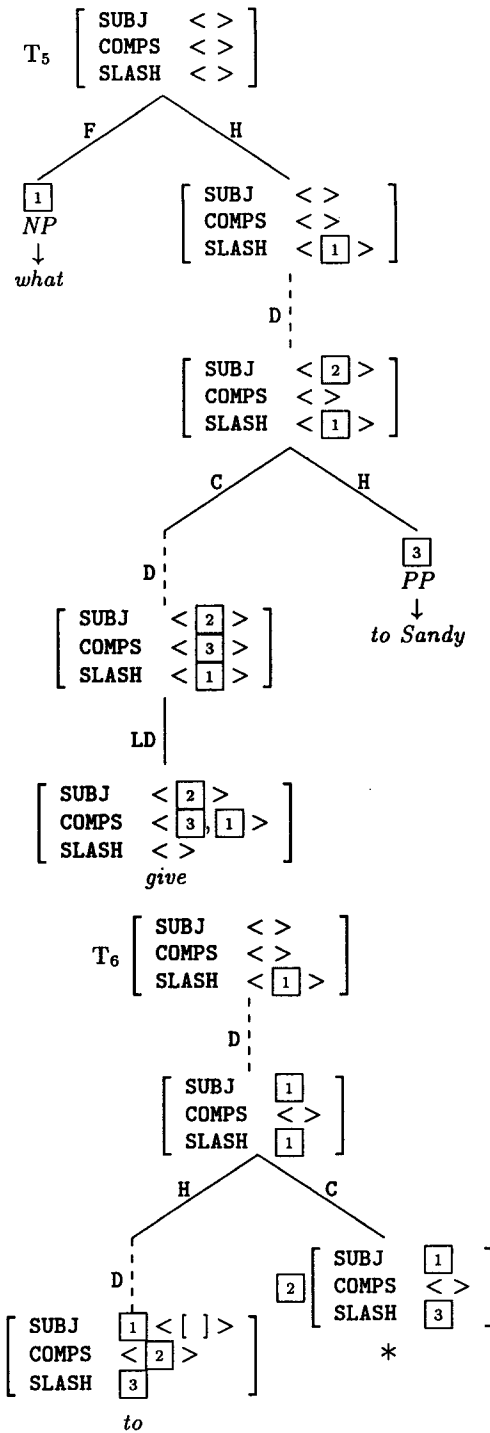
$T_5$
| | |
|---|---|
| SUBJ | < > |
| COMPS | < > |
| SLASH | < > |

F H

1
NP
↓
what

| | |
|---|---|
| SUBJ | < > |
| COMPS | < > |
| SLASH | < 1 > |

D

| | |
|---|---|
| SUBJ | < 2 > |
| COMPS | < > |
| SLASH | < 1 > |

C H

D

3
PP
↓
to Sandy

| | |
|---|---|
| SUBJ | < 2 > |
| COMPS | < 3 > |
| SLASH | < 1 > |

LD

| | |
|---|---|
| SUBJ | < 2 > |
| COMPS | < 3, 1 > |
| SLASH | < > |

give

$T_6$
| | |
|---|---|
| SUBJ | < > |
| COMPS | < > |
| SLASH | < 1 > |

D

| | |
|---|---|
| SUBJ | 1 |
| COMPS | < > |
| SLASH | 1 |

H C

D

2
| | |
|---|---|
| SUBJ | 1 |
| COMPS | < > |
| SLASH | 3 |

*

| | |
|---|---|
| SUBJ | 1 < [ ] > |
| COMPS | < 2 > |
| SLASH | 3 |

to